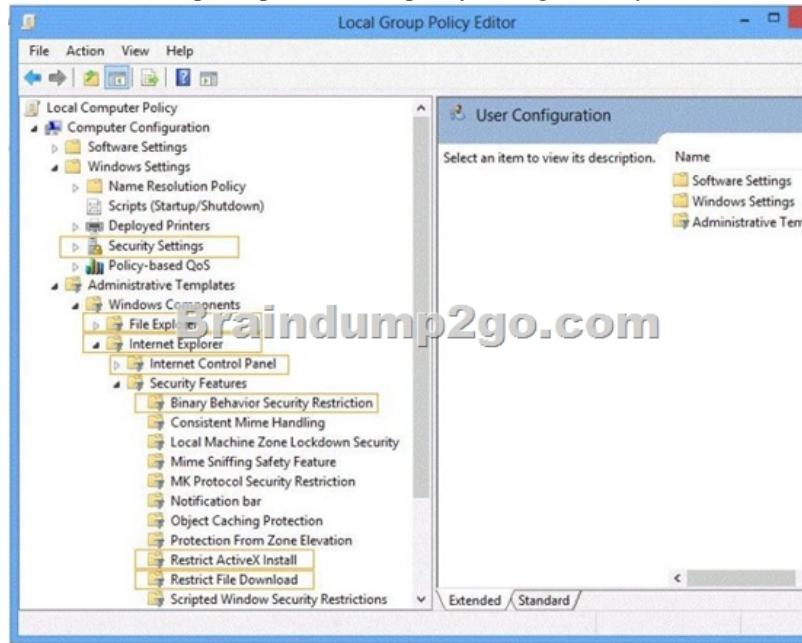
Local Group Policy Editor

File Action View Help

Local Computer Policy
Computer Configuration
Software Settings
Windows Settings
Name Resolution Policy
Scripts (Startup/Shutdown)
Deployed Printers
Security Settings
Policy-based QoS
Administrative Templates
Windows Components
File Explorer
Internet Explorer
Internet Control Panel
Security Features
Binary Behavior Security Restriction
Consistent Mime Handling
Local Machine Zone Lockdown Security
Mime Sniffing Safety Feature
MK Protocol Security Restriction
Notification bar
Object Caching Protection
Protection From Zone Elevation
Restrict ActiveX Install
Restrict File Download
Scripted Window Security Restrictions

User Configuration

Select an item to view its description.

Name
Software Settings
Windows Settings
Administrative Tem

Extended Standard

Braindump2go.com